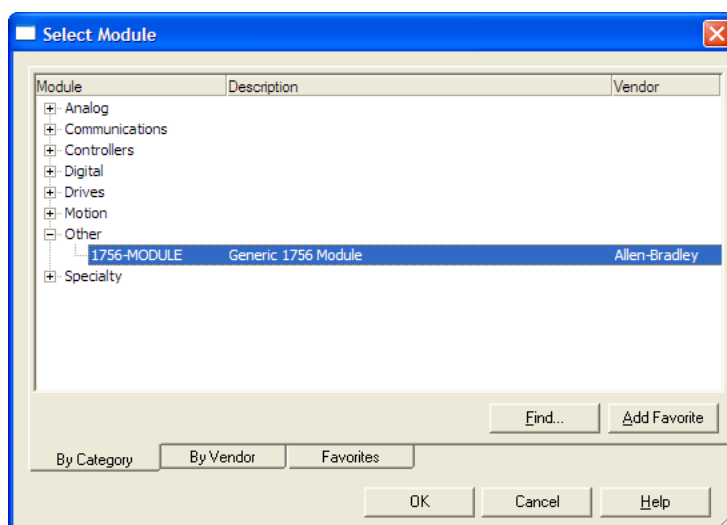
Select Module

| Module | Description | Vendor |
|---|---|---|
| Analog | | |
| Communications | | |
| Controllers | | |
| Digital | | |
| Drives | | |
| Motion | | |
| Other | | |
| 1756-MODULE | Generic 1756 Module | Allen-Bradley |
| Specialty | | |

Find...
Add Favorite
By Category
By Vendor
Favorites
OK
Cancel
Help